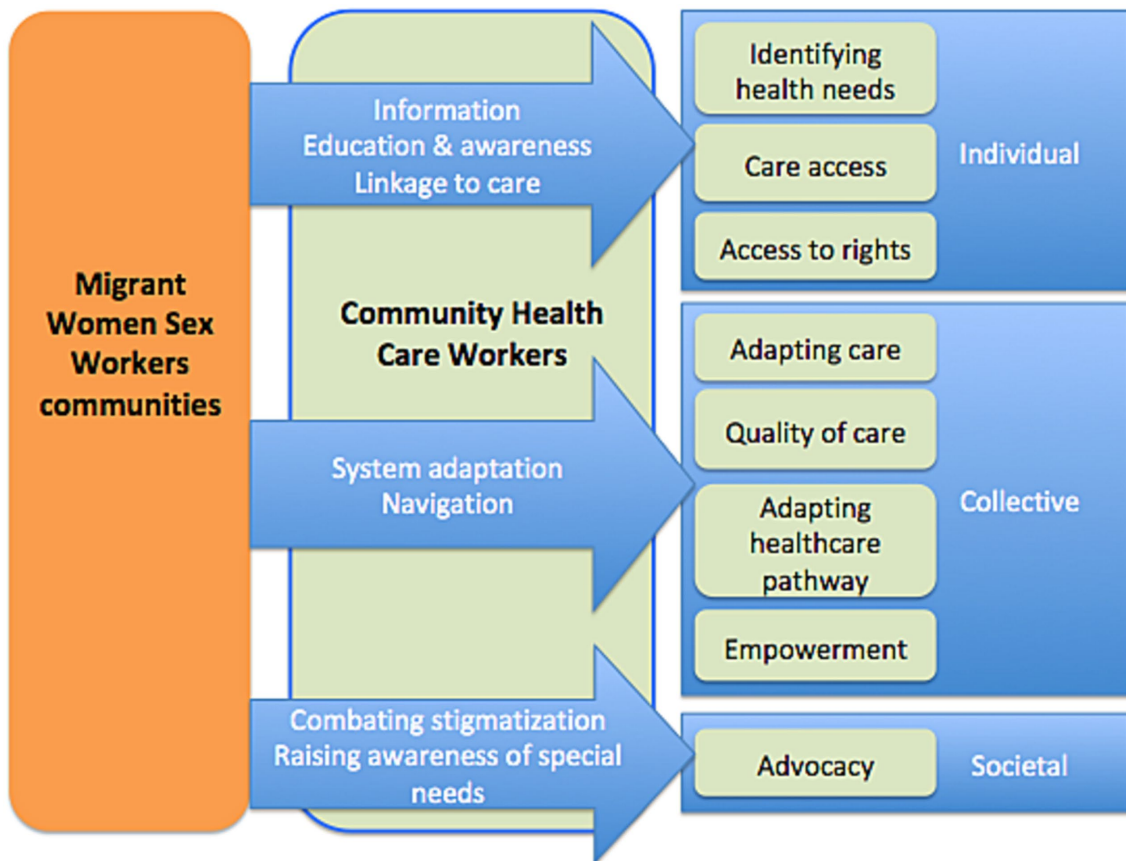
Migrant Women Sex Workers communities

Community Health Care Workers

Information
Education & awareness
Linkage to care

System adaptation
Navigation

Combating stigmatization
Raising awareness of special needs

Identifying health needs

Care access

Access to rights

Individual

Adapting care

Quality of care

Adapting healthcare pathway

Empowerment

Collective

Advocacy

Societal